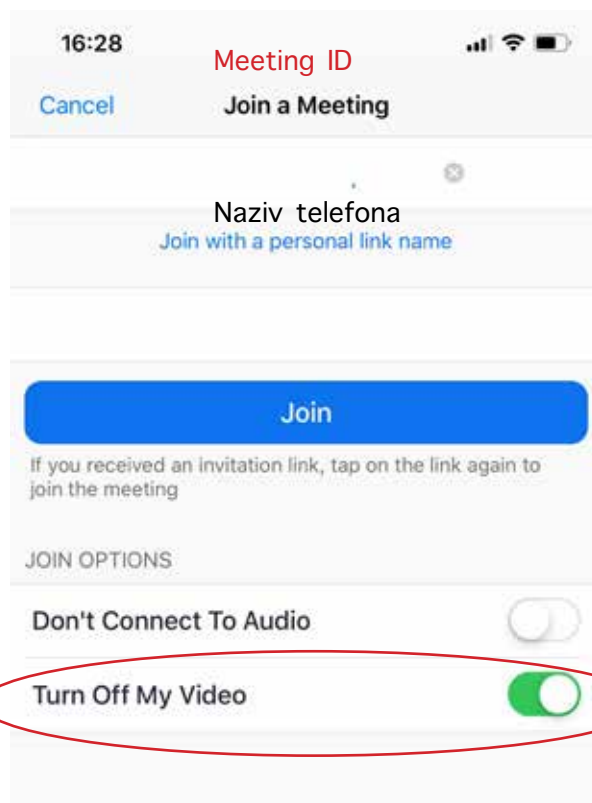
16:28

Meeting ID

Cancel

Join a Meeting

Naziv telefona

Join with a personal link name

Join

If you received an invitation link, tap on the link again to join the meeting

JOIN OPTIONS

Don't Connect To Audio

Turn Off My Video